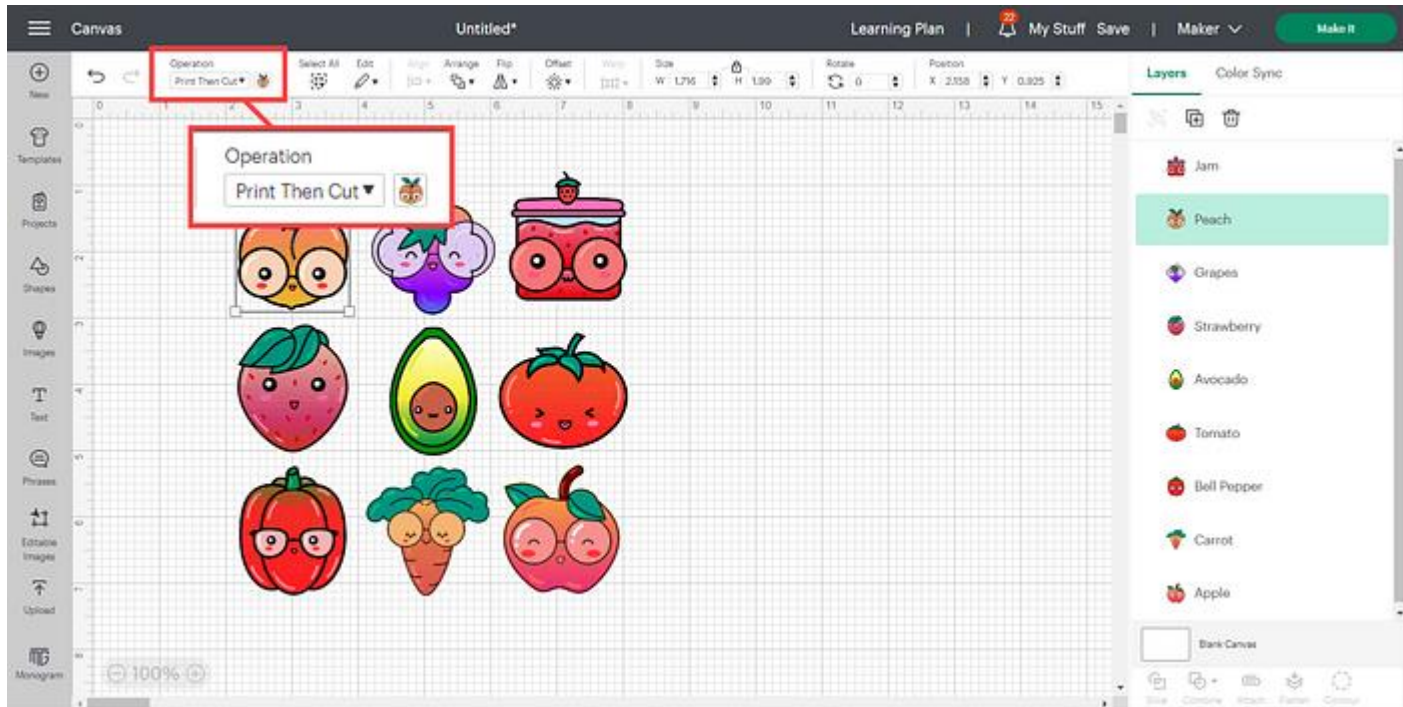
Canvas
Untitled*
Learning Plan | 22 My Stuff Save | Maker
Make It

New
Templates
Projects
Shapes
Images
Text
Phrases
Editable Images
Upload
Monogram

Operation
Print Then Cut
Select All
Edit
Align
Arrange
Flip
Offset
Warp
Size
W 1.716 H 1.99
Rotate
0
Position
X 2.158 Y 0.925

0 1 2 3 4 5 6 7 8 9 10 11 12 13 14 15

Operation
Print Then Cut

100%

Layers
Color Sync
Jam
Peach
Grapes
Strawberry
Avocado
Tomato
Bell Pepper
Carrot
Apple
Blank Canvas
Slice Combine Attach Flatten Contour